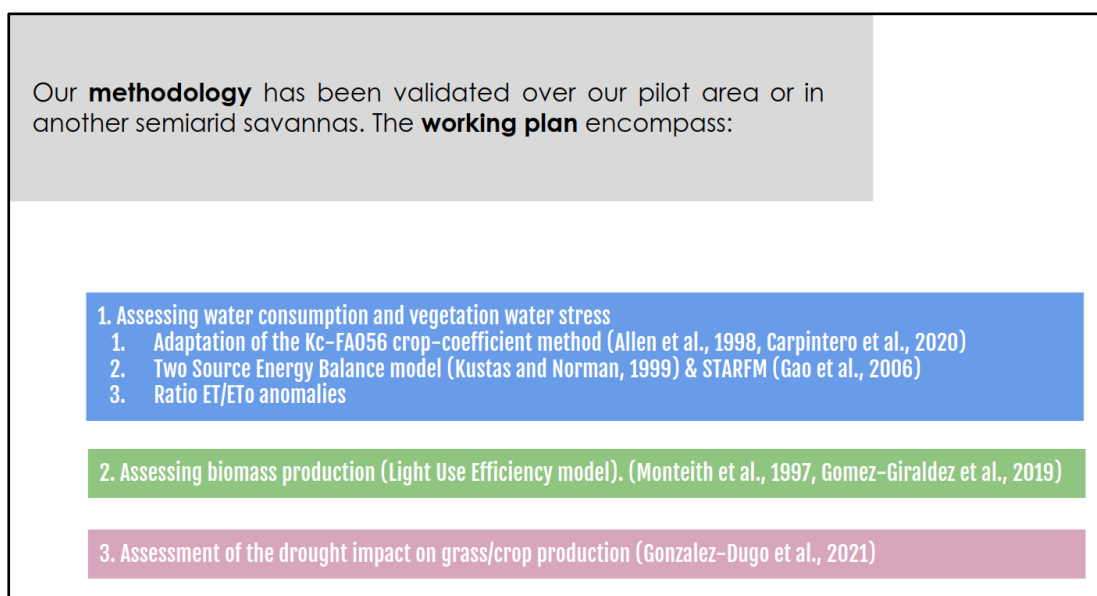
Our **methodology** has been validated over our pilot area or in another semiarid savannas. The **working plan** encompass:

1. Assessing water consumption and vegetation water stress
1. Adaptation of the Kc-FAO56 crop-coefficient method (Allen et al., 1998, Carpintero et al., 2020)
2. Two Source Energy Balance model (Kustas and Norman, 1999) & STARFM (Gao et al., 2006)
3. Ratio ET/ETo anomalies

2. Assessing biomass production (Light Use Efficiency model). (Monteith et al., 1997, Gomez-Giraldez et al., 2019)

3. Assessment of the drought impact on grass/crop production (Gonzalez-Dugo et al., 2021)